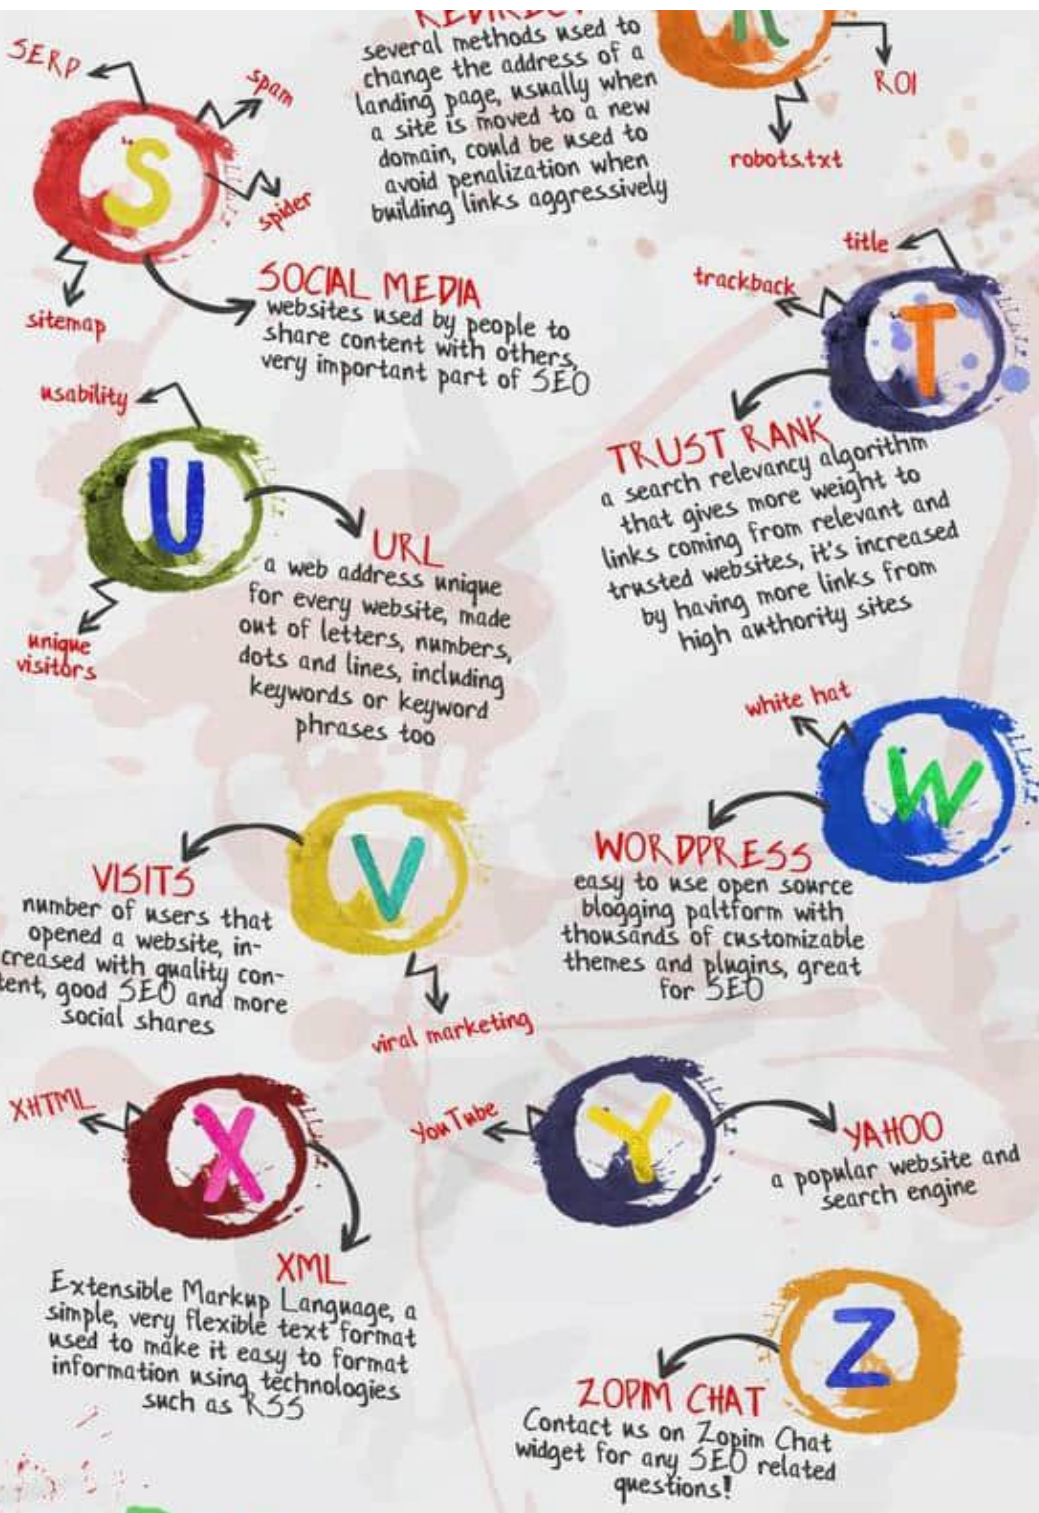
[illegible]
several methods used to change the address of a landing page, usually when a site is moved to a new domain, could be used to avoid penalization when building links aggressively

R

ROI

robots.txt

SERP

Spam

S

spider

sitemap

SOCIAL MEDIA
websites used by people to share content with others, very important part of SEO

title

trackback

T

TRUST RANK
a search relevancy algorithm that gives more weight to links coming from relevant and trusted websites, it's increased by having more links from high authority sites

usability

U

URL
a web address unique for every website, made out of letters, numbers, dots and lines, including keywords or keyword phrases too

unique visitors

white hat

W

WORDPRESS
easy to use open source blogging paltform with thousands of customizable themes and plugins, great for SEO

VISITS
number of users that opened a website, increased with quality content, good SEO and more social shares

V

viral marketing

XHTML

X

XML
Extensible Markup Language, a simple, very flexible text format used to make it easy to format information using technologies such as RSS

YouTube

Y

YAHOO
a popular website and search engine

Z

ZOPIM CHAT
Contact us on Zopim Chat widget for any SEO related questions!